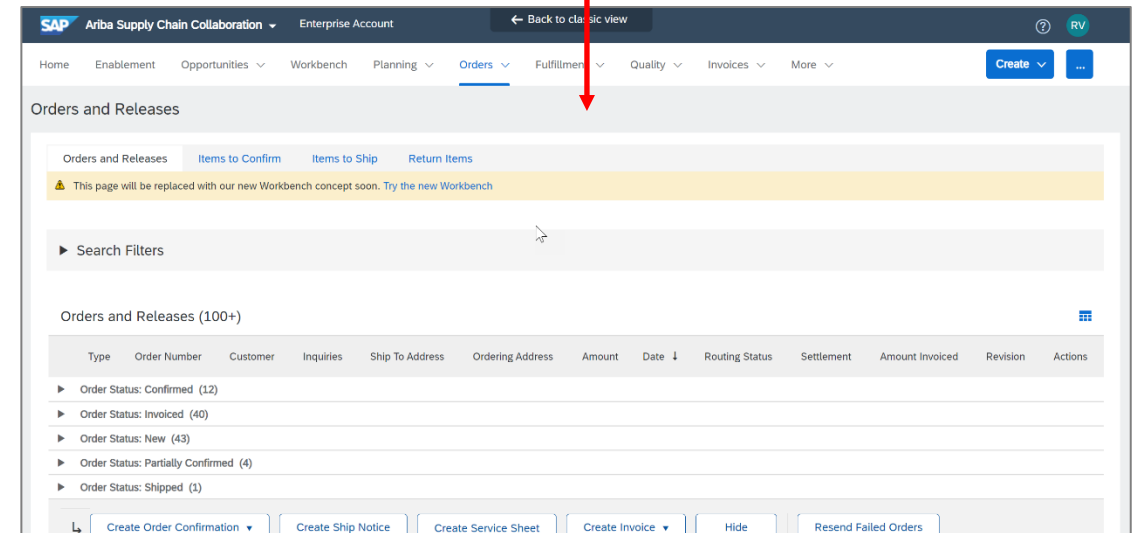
SAP Ariba Supply Chain Collaboration Enterprise Account ← Back to cla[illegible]ic view ? RV

Home Enablement Opportunities Workbench Planning Orders Fulfillmen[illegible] Quality Invoices More Create ...

Orders and Releases

Orders and Releases Items to Confirm Items to Ship Return Items

This page will be replaced with our new Workbench concept soon. Try the new Workbench

Search Filters

Orders and Releases (100+)

| Type | Order Number | Customer | Inquiries | Ship To Address | Ordering Address | Amount | Date ↓ | Routing Status | Settlement | Amount Invoiced | Revision | Actions |
|---|---|---|---|---|---|---|---|---|---|---|---|---|
| Order Status: Confirmed (12) | | | | | | | | | | | | |
| Order Status: Invoiced (40) | | | | | | | | | | | | |
| Order Status: New (43) | | | | | | | | | | | | |
| Order Status: Partially Confirmed (4) | | | | | | | | | | | | |
| Order Status: Shipped (1) | | | | | | | | | | | | |

Create Order Confirmation ▾ Create Ship Notice Create Service Sheet Create Invoice ▾ Hide Resend Failed Orders